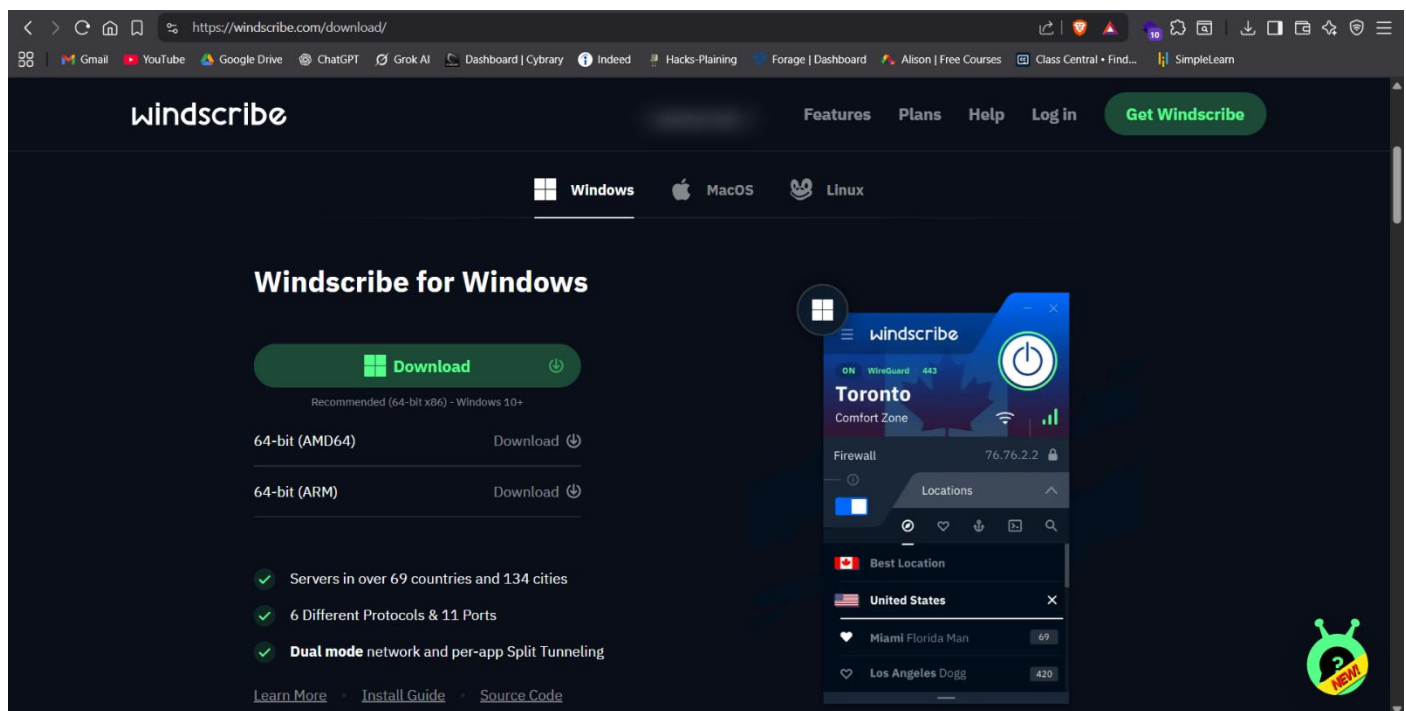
https://windscribe.com/download/

10

Gmail YouTube Google Drive ChatGPT Grok AI Dashboard | Cybrary Indeed Hacks-Plaining Forage | Dashboard Alison | Free Courses Class Central • Find... SimpleLearn

windscribe

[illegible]

Features Plans Help Log in Get Windscribe

Windows MacOS Linux

Windscribe for Windows

Download

Recommended (64-bit x86) - Windows 10+

64-bit (AMD64) Download

64-bit (ARM) Download

Servers in over 69 countries and 134 cities

6 Different Protocols & 11 Ports

**Dual mode** network and per-app Split Tunneling

Learn More · Install Guide · Source Code

windscribe

ON WireGuard 443

Toronto

Comfort Zone

Firewall 76.76.2.2

Locations

Best Location

United States

Miami Florida Man 69

Los Angeles Dogg 420

NEW!